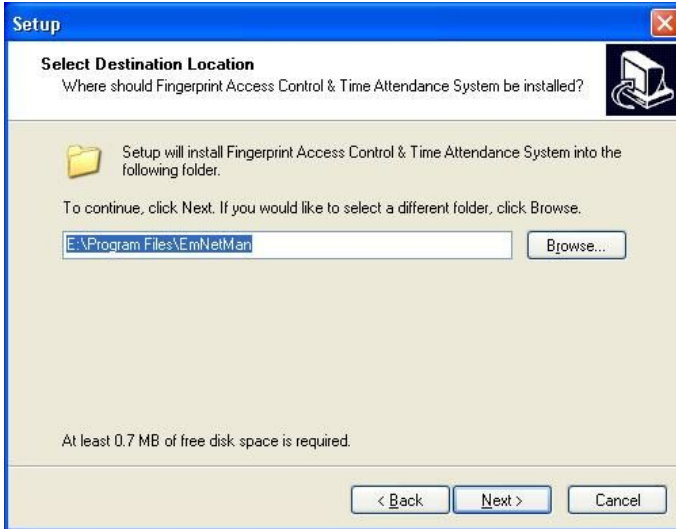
Setup

Select Destination Location
Where should Fingerprint Access Control & Time Attendance System be installed?

Setup will install Fingerprint Access Control & Time Attendance System into the following folder.

To continue, click Next. If you would like to select a different folder, click Browse.

E:\Program Files\EmNetMan

Browse...

At least 0.7 MB of free disk space is required.

< Back

Next >

Cancel